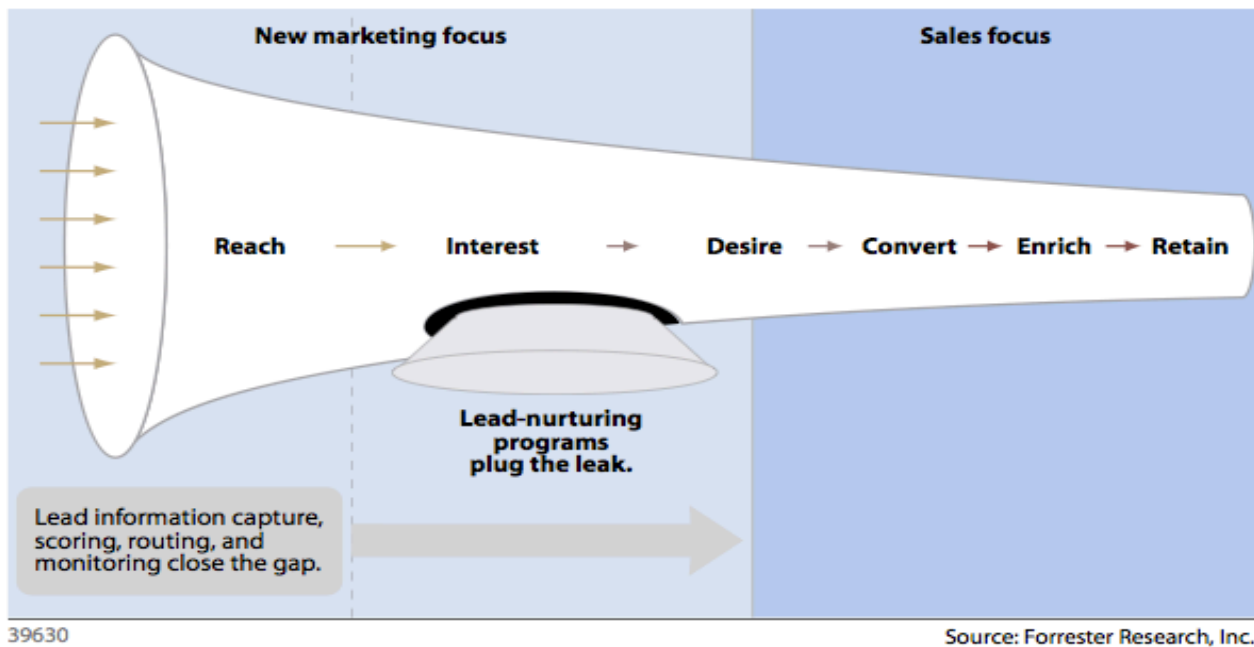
New marketing focus

Sales focus

Reach

Interest

Desire

Convert

Enrich

Retain

Lead-nurturing programs plug the leak.

Lead information capture, scoring, routing, and monitoring close the gap.

39630

Source: Forrester Research, Inc.